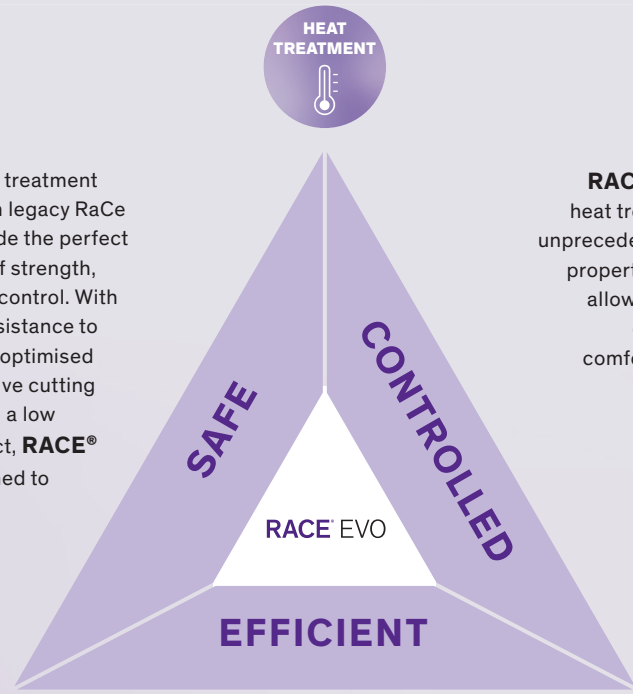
HEAT TREATMENT

treatment
legacy RaCe
de the perfect
f strength,
control. With
sistance to
optimised
ve cutting
a low
ct, RACE®
ed to

SAFE

CONTROLLED

RACE® EVO

EFFICIENT

RAC
heat tre
unprecede
propert
allow
comf